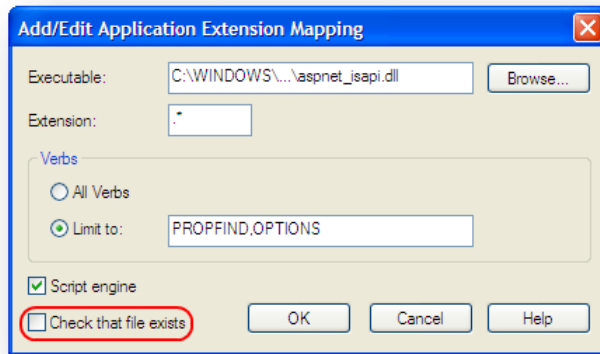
Add/Edit Application Extension Mapping

Executable: C:\WINDOWS\...\aspnet_isapi.dll Browse...

Extension: .*

Verbs

All Verbs

Limit to: PROPFIND,OPTIONS

Script engine

Check that file exists

OK Cancel Help